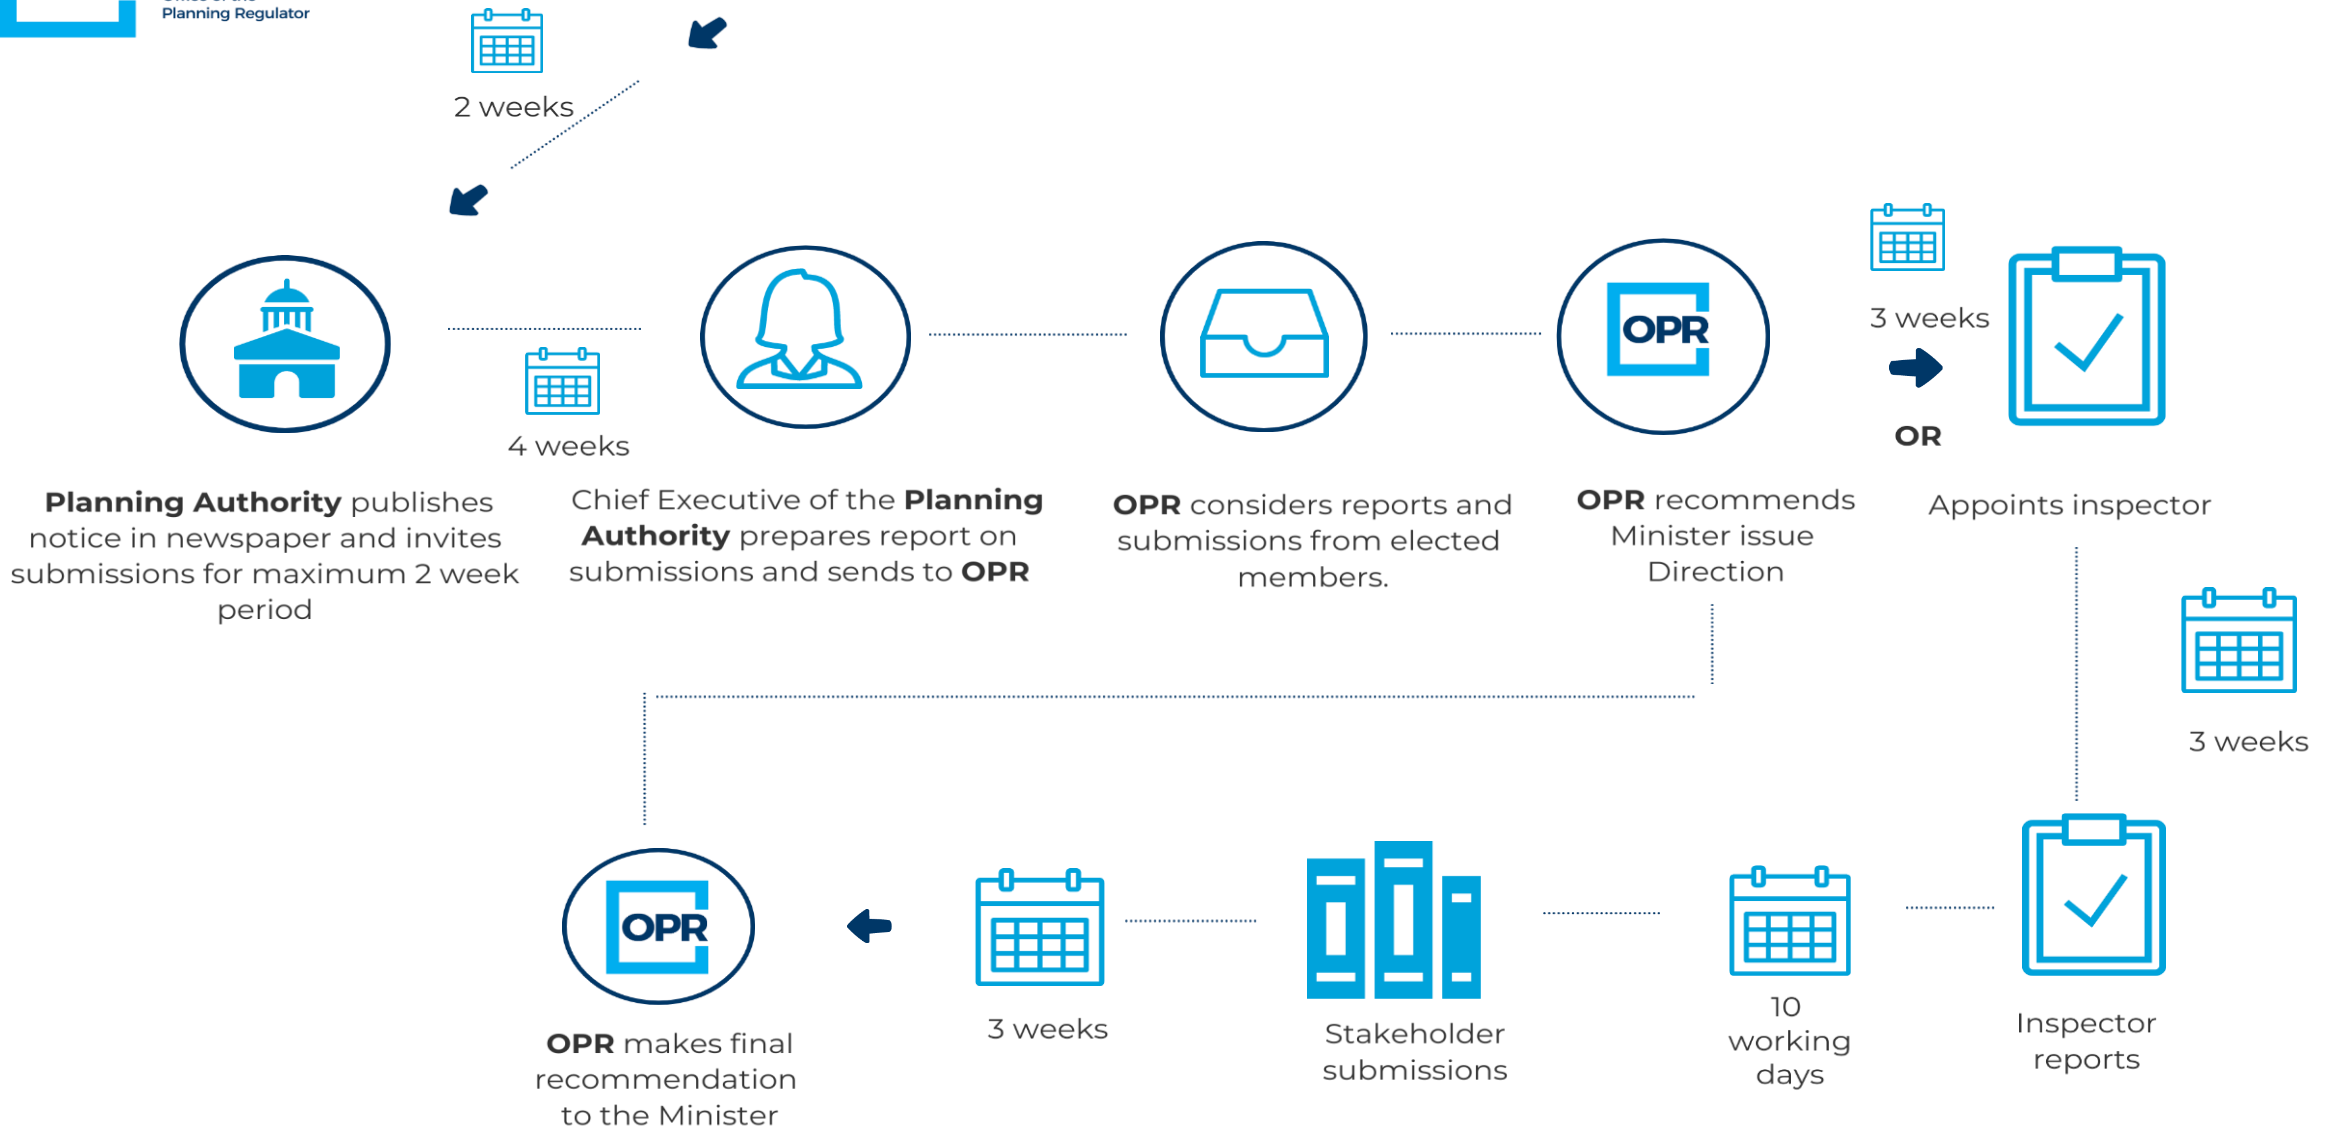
Planning Regulator

2 weeks

4 weeks

**Planning Authority** publishes notice in newspaper and invites submissions for maximum 2 week period

Chief Executive of the **Planning Authority** prepares report on submissions and sends to **OPR**

**OPR** considers reports and submissions from elected members.

OPR

**OPR** recommends Minister issue Direction

3 weeks

OR

Appoints inspector

3 weeks

Inspector reports

10 working days

Stakeholder submissions

3 weeks

OPR

**OPR** makes final recommendation to the Minister